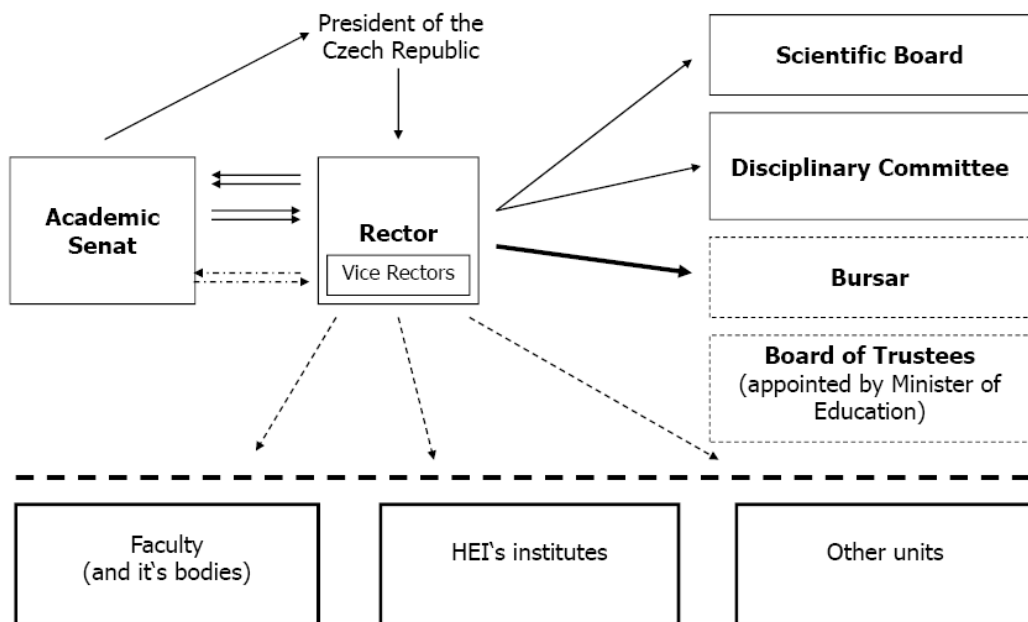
President of the Czech Republic

Scientific Board

Disciplinary Committee

Academic Senat

Rector

Vice Rectors

Bursar

Board of Trustees
(appointed by Minister of Education)

Faculty
(and it‘s bodies)

HEI‘s institutes

Other units